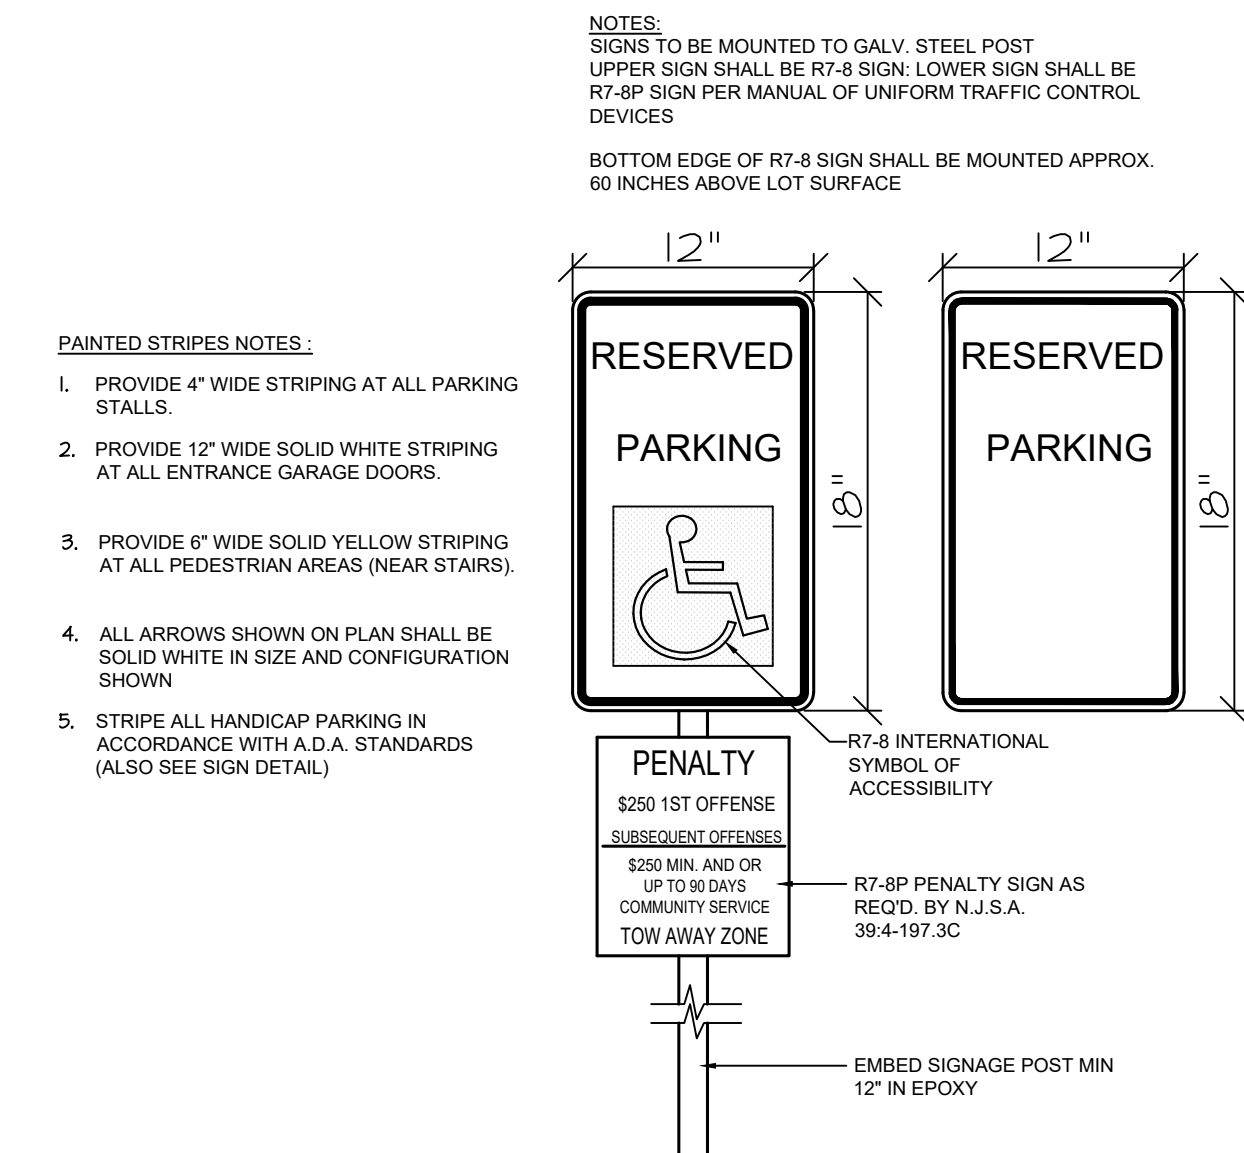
NOTES:
SIGNS TO BE MOUNTED TO GALV. STEEL POST
UPPER SIGN SHALL BE R7-8 SIGN: LOWER SIGN SHALL BE R7-8P SIGN PER MANUAL OF UNIFORM TRAFFIC CONTROL DEVICES

BOTTOM EDGE OF R7-8 SIGN SHALL BE MOUNTED APPROX. 60 INCHES ABOVE LOT SURFACE

PAINTED STRIPES NOTES :

1. PROVIDE 4" WIDE STRIPING AT ALL PARKING STALLS.

2. PROVIDE 12" WIDE SOLID WHITE STRIPING AT ALL ENTRANCE GARAGE DOORS.

3. PROVIDE 6" WIDE SOLID YELLOW STRIPING AT ALL PEDESTRIAN AREAS (NEAR STAIRS).

4. ALL ARROWS SHOWN ON PLAN SHALL BE SOLID WHITE IN SIZE AND CONFIGURATION SHOWN

5. STRIPE ALL HANDICAP PARKING IN ACCORDANCE WITH A.D.A. STANDARDS (ALSO SEE SIGN DETAIL)

12"

RESERVED

PARKING

18"

12"

RESERVED

PARKING

18"

PENALTY

$250 1ST OFFENSE

SUBSEQUENT OFFENSES

$250 MIN. AND OR UP TO 90 DAYS COMMUNITY SERVICE

TOW AWAY ZONE

R7-8 INTERNATIONAL SYMBOL OF ACCESSIBILITY

R7-8P PENALTY SIGN AS REQ'D. BY N.J.S.A. 39:4-197.3C

EMBED SIGNAGE POST MIN 12" IN EPOXY